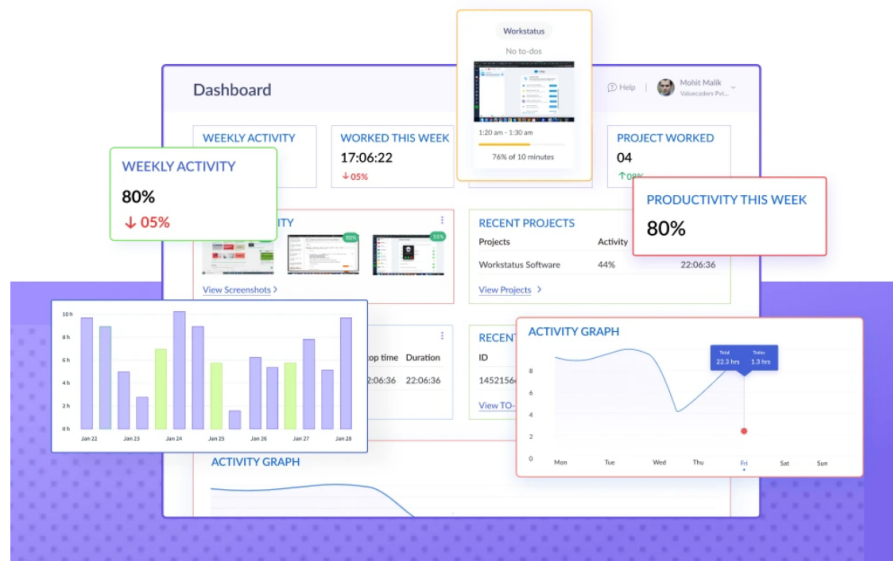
Workstatus

No to-dos

1:20 am - 1:30 am

76% of 10 minutes

Dashboard

Help

Mohit Malik
Valuecoders Pvt...

WEEKLY ACTIVITY

WORKED THIS WEEK

17:06:22

↓05%

PROJECT WORKED

04

↑08%

WEEKLY ACTIVITY

80%

↓ 05%

PRODUCTIVITY THIS WEEK

80%

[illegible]TY

85%

65%

View Screenshots >

RECENT PROJECTS

Projects

Activity

Workstatus Software

44%

22:06:36

View Projects >

10 h
8 h
6 h
4 h
2 h
0 h

Jan 22
Jan 23
Jan 24
Jan 25
Jan 26
Jan 27
Jan 28

op time
Duration
22:06:36
22:06:36

RECENT
ID
145215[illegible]
View TO-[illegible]

ACTIVITY GRAPH

Total
22.3 hrs

Today
1.3 hrs

8
6
4
2
0

Mon
Tue
Wed
Thu
Fri
Sat
Sun

ACTIVITY GRAPH